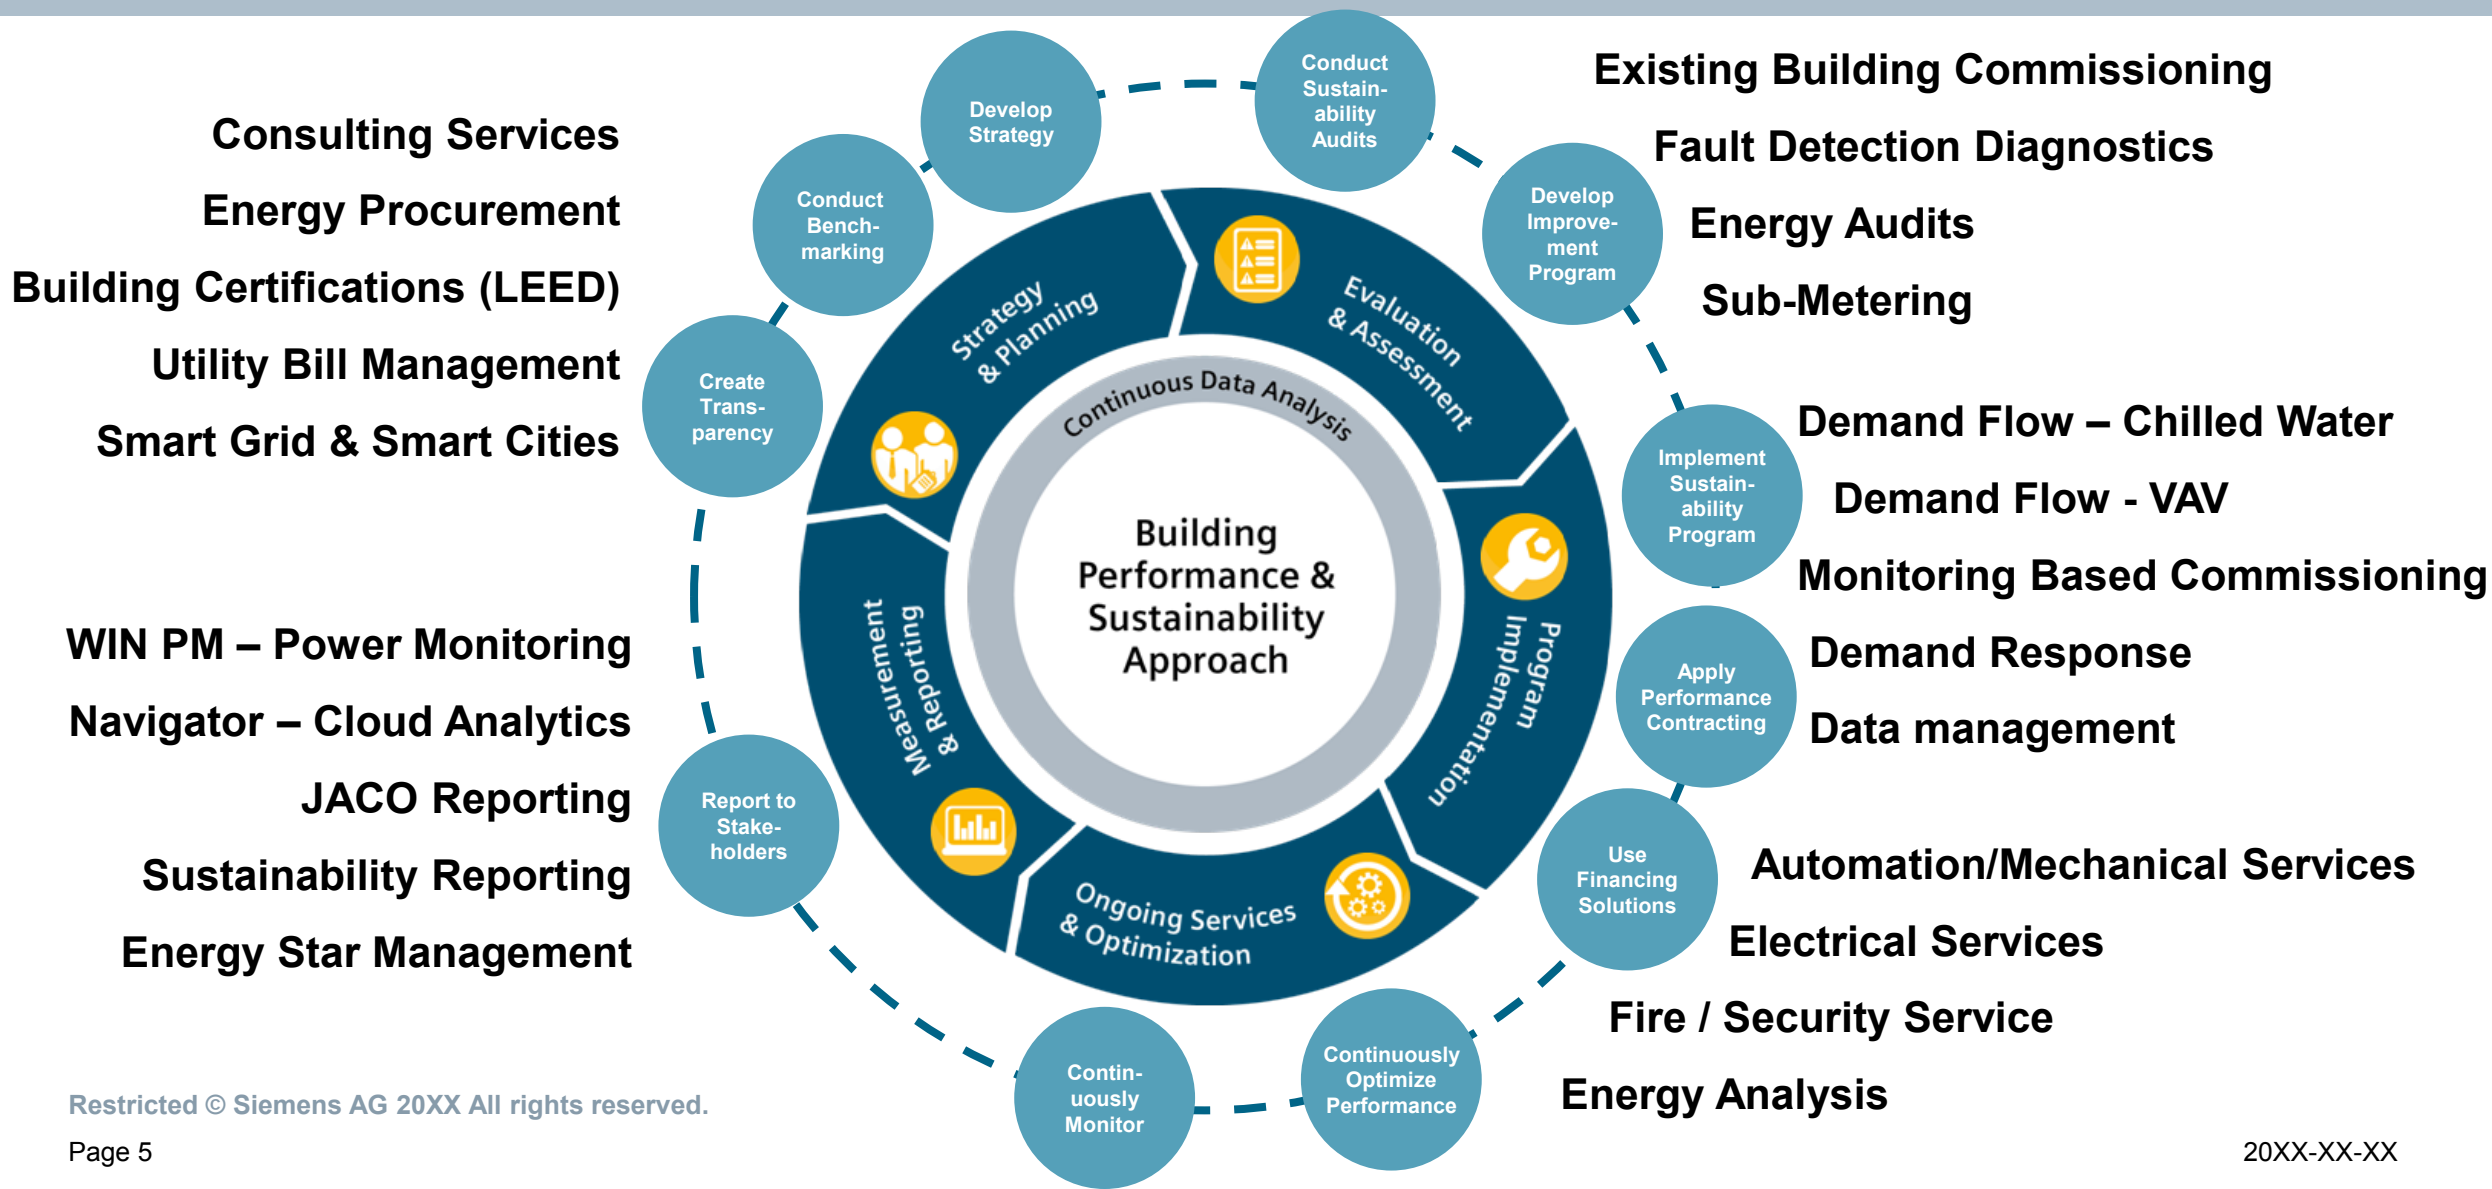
Consulting Services
Energy Procurement
Building Certifications (LEED)
Utility Bill Management
Smart Grid & Smart Cities

WIN PM – Power Monitoring
Navigator – Cloud Analytics
JACO Reporting
Sustainability Reporting
Energy Star Management

Develop Strategy
Conduct Sustainability Audits
Conduct Benchmarking
Develop Improvement Program
Create Transparency
Implement Sustainability Program
Apply Performance Contracting
Report to Stakeholders
Use Financing Solutions
Continuously Monitor
Continuously Optimize Performance

Strategy & Planning
Evaluation & Assessment
Program Implementation
Ongoing Services & Optimization
Measurement & Reporting
Continuous Data Analysis

Building Performance & Sustainability Approach

Existing Building Commissioning
Fault Detection Diagnostics
Energy Audits
Sub-Metering

Demand Flow – Chilled Water
Demand Flow - VAV
Monitoring Based Commissioning
Demand Response
Data management

Automation/Mechanical Services
Electrical Services
Fire / Security Service
Energy Analysis

Restricted © Siemens AG 20XX All rights reserved.
Page 5
20XX-XX-XX